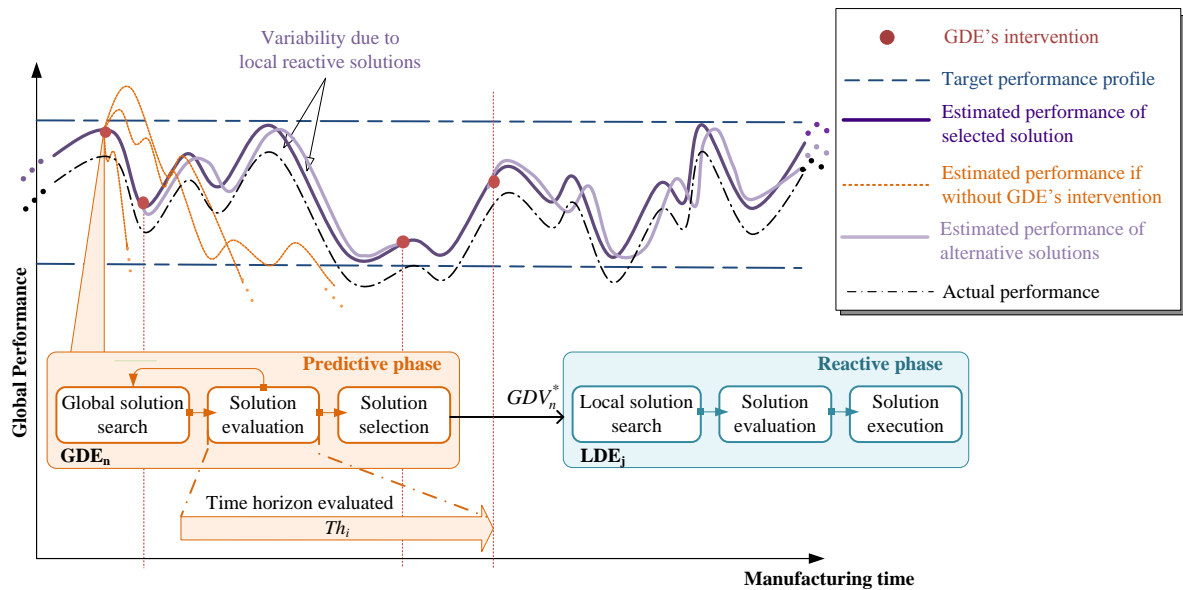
Variability due to local reactive solutions

GDE's intervention
Target performance profile
Estimated performance of selected solution
Estimated performance if without GDE's intervention
Estimated performance of alternative solutions
Actual performance

Global Performance

Predictive phase
Global solution search
Solution evaluation
Solution selection
$\mathbf{GDE_n}$

$GDV_n^*$

Reactive phase
Local solution search
Solution evaluation
Solution execution
$\mathbf{LDE_j}$

Time horizon evaluated
$Th_i$

Manufacturing time